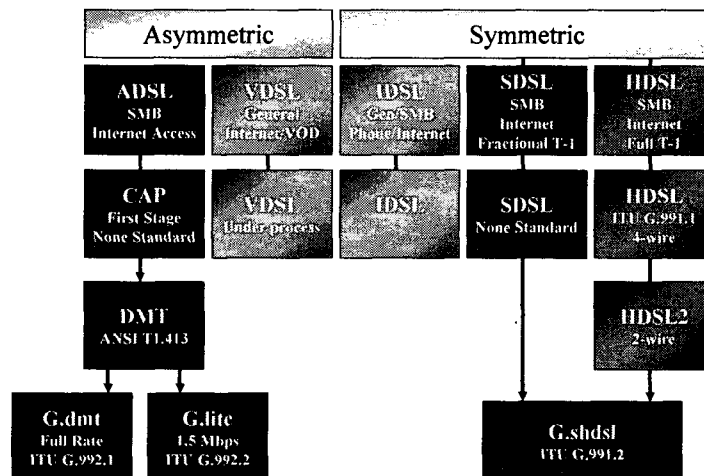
Asymmetric

Symmetric

ADSL
SMB
Internet Access

VDSL
General
Internet/VOD

IDSL
Gen/SMB
Phone/Internet

SDSL
SMB
Internet
Fractional T-1

HDSL
SMB
Internet
Full T-1

CAP
First Stage
None Standard

VDSL
Under process

IDSL

SDSL
None Standard

HDSL
ITU G.991.1
4-wire

DMT
ANSI T1.413

HDSL2
2-wire

G.dmt
Full Rate
ITU G.992.1

G.lite
1.5 Mbps
ITU G.992.2

G.shdsl
ITU G.991.2